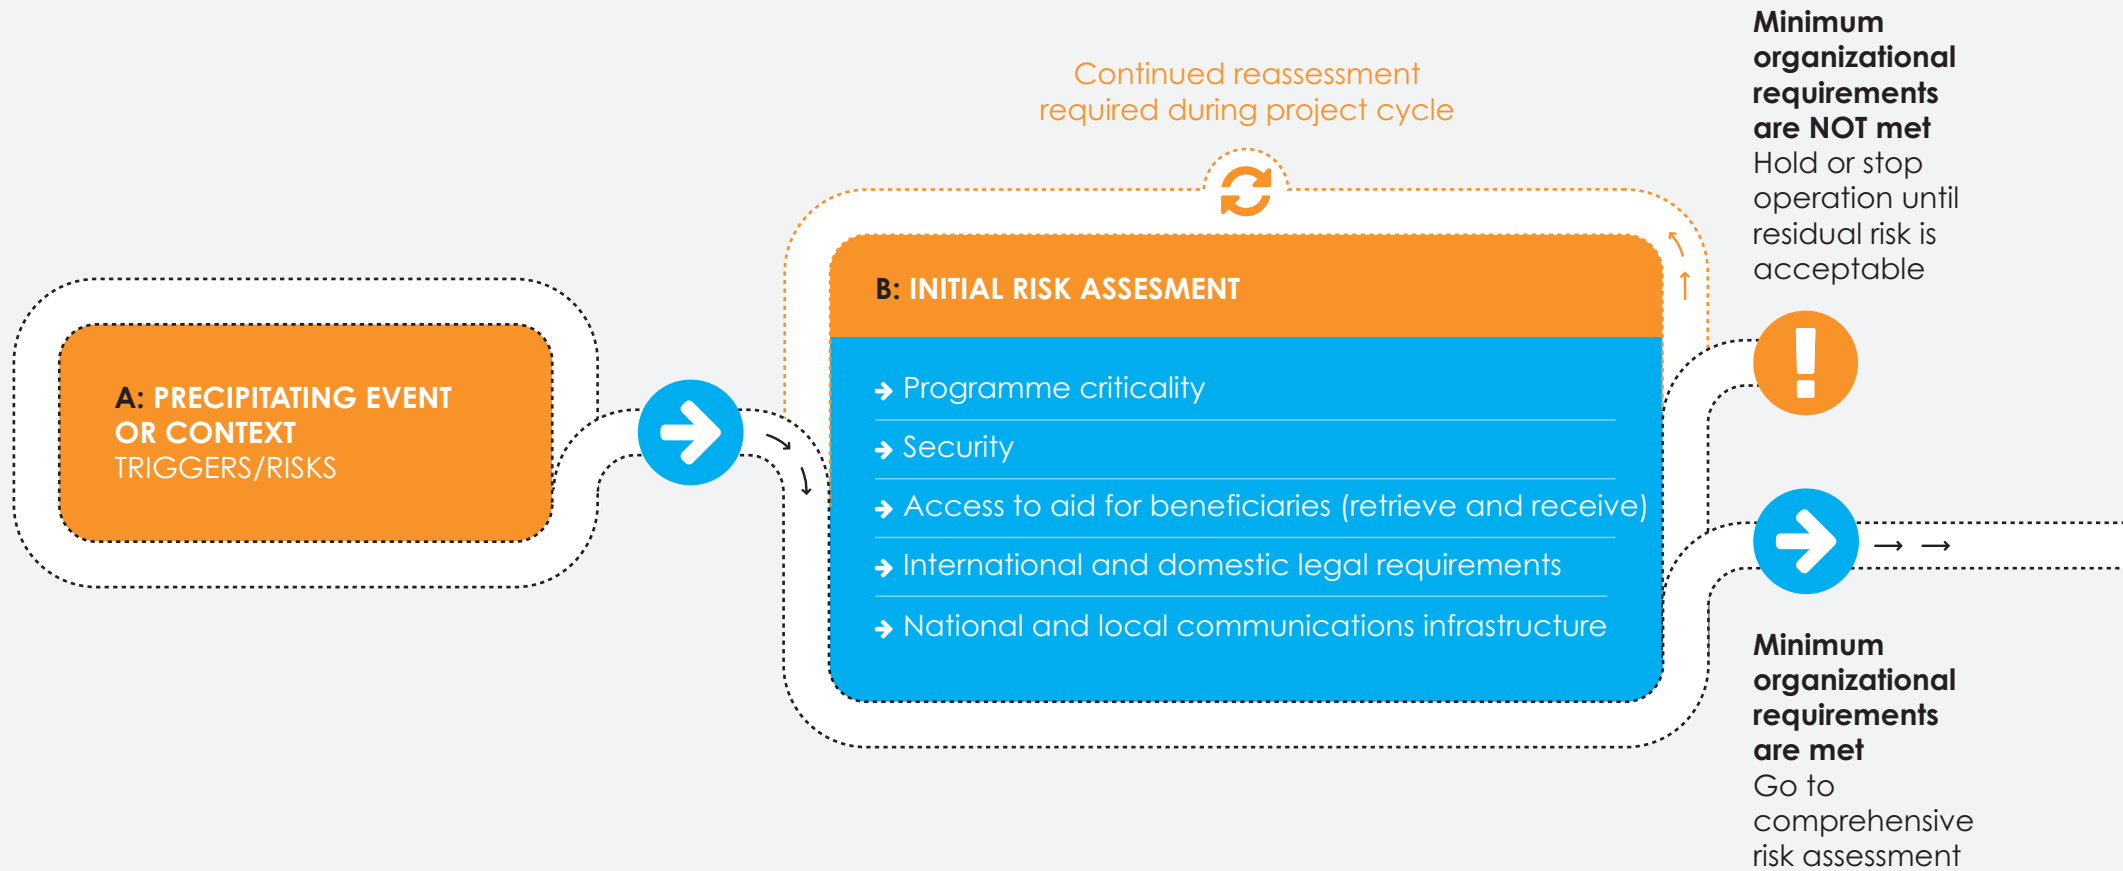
Continued reassessment required during project cycle

A: PRECIPITATING EVENT OR CONTEXT
TRIGGERS/RISKS

B: INITIAL RISK ASSESMENT

Programme criticality

Security

Access to aid for beneficiaries (retrieve and receive)

International and domestic legal requirements

National and local communications infrastructure

Minimum organizational requirements are NOT met
Hold or stop operation until residual risk is acceptable

Minimum organizational requirements are met
Go to comprehensive risk assessment